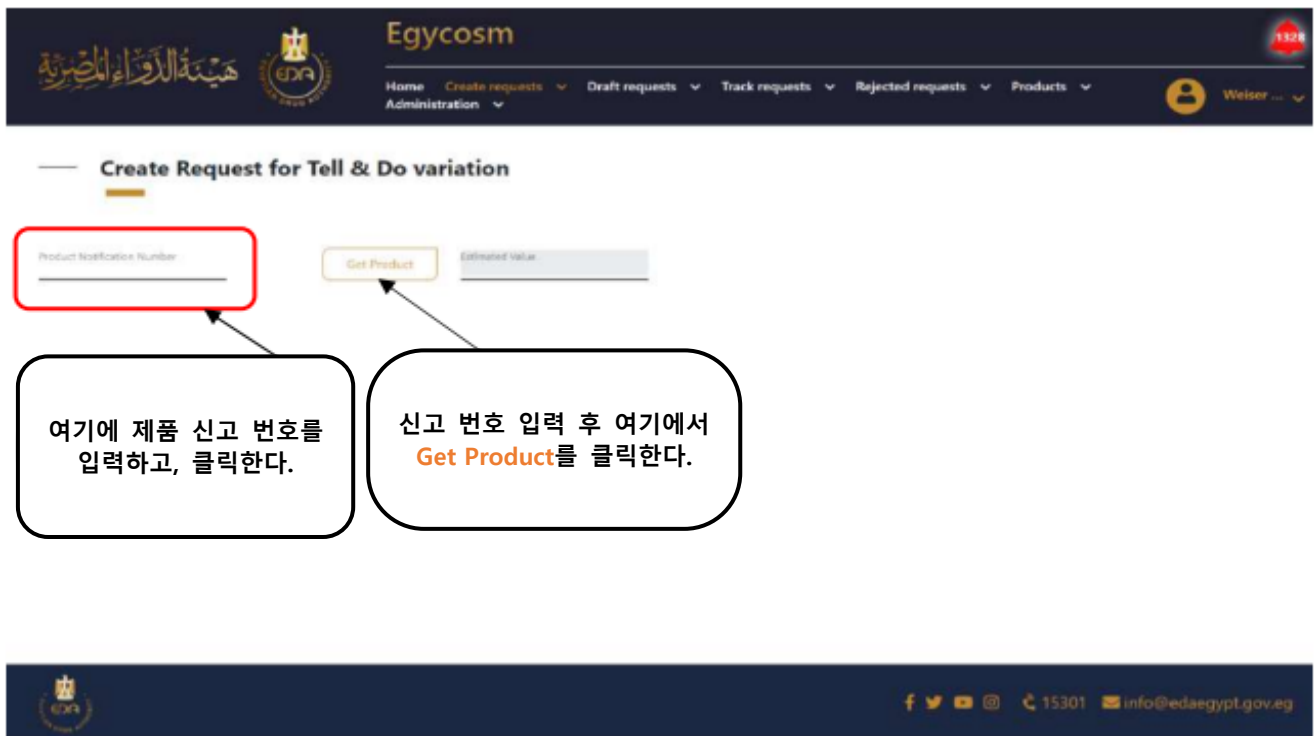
هيئة الدواء المصرية

EDA

Egycosm

1328

Home Create requests Draft requests Track requests Rejected requests Products Administration

Weiser ...

Create Request for Tell & Do variation

Product Notification Number

Get Product

Estimated Value

여기에 제품 신고 번호를 입력하고, 클릭한다.

신고 번호 입력 후 여기에서 Get Product를 클릭한다.

EDA

15301 info@edaegypt.gov.eg